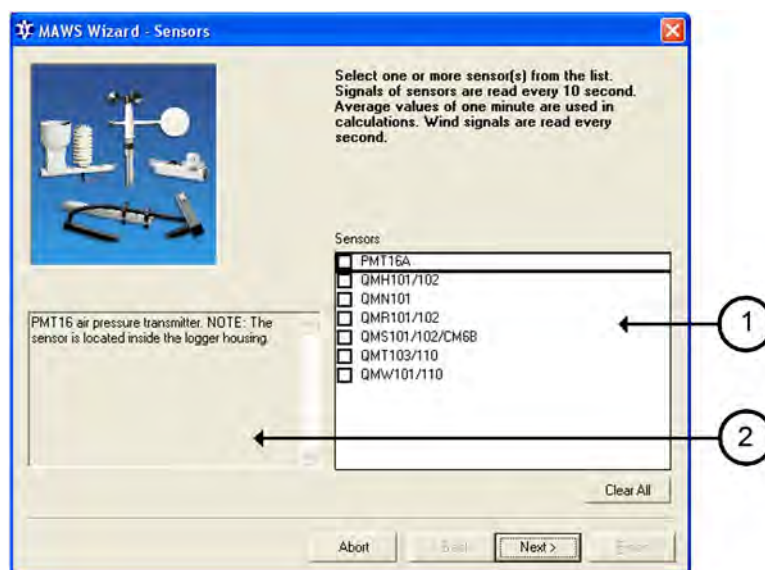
MAWS Wizard - Sensors

Select one or more sensor(s) from the list. Signals of sensors are read every 10 second. Average values of one minute are used in calculations. Wind signals are read every second.

Sensors
PMT16A
QMH101/102
QMN101
QMR101/102
QMS101/102/CM6B
QMT103/110
QMW101/110

PMT16 air pressure transmitter. NOTE: The sensor is located inside the logger housing.

1

2

Clear All

Abort
< Back
Next >
Finish